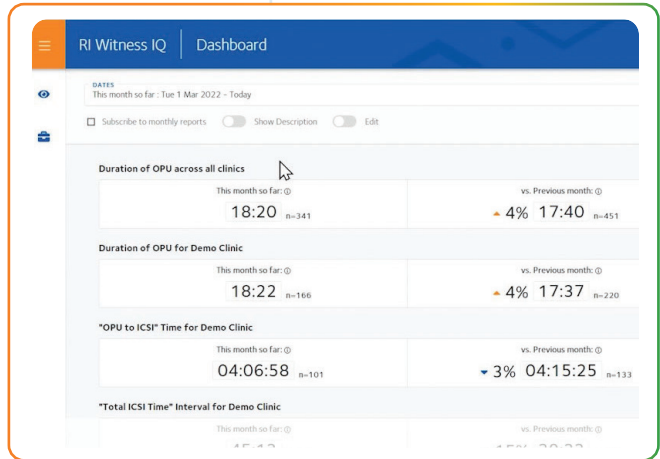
RI Witness IQ | Dashboard

DATES
This month so far : Tue 1 Mar 2022 - Today

Subscribe to monthly reports Show Description Edit

Duration of OPU across all clinics

| This month so far: ⓘ | vs. Previous month: ⓘ |
|---|---|
| 18:20 n=341 | ▲ 4% 17:40 n=451 |

Duration of OPU for Demo Clinic

| This month so far: ⓘ | vs. Previous month: ⓘ |
|---|---|
| 18:22 n=166 | ▲ 4% 17:37 n=220 |

"OPU to ICSI" Time for Demo Clinic

| This month so far: ⓘ | vs. Previous month: ⓘ |
|---|---|
| 04:06:58 n=101 | ▼ 3% 04:15:25 n=133 |

"Total ICSI Time" Interval for Demo Clinic

| This month so far: ⓘ | vs. Previous month: ⓘ |
|---|---|
| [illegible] | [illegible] |